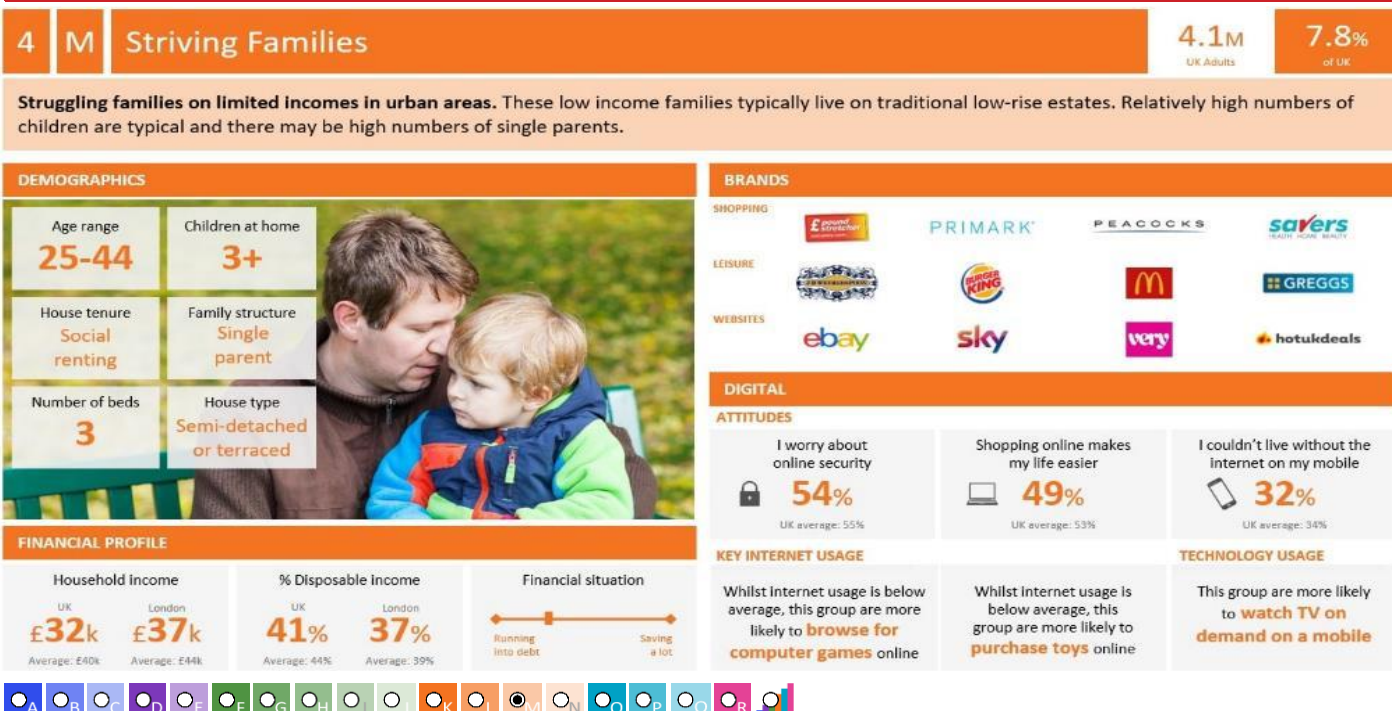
4 M Striving Families

4.1M UK Adults

7.8% of UK

**Struggling families on limited incomes in urban areas.** These low income families typically live on traditional low-rise estates. Relatively high numbers of children are typical and there may be high numbers of single parents.

DEMOGRAPHICS

Age range 25-44

Children at home 3+

House tenure Social renting

Family structure Single parent

Number of beds 3

House type Semi-detached or terraced

FINANCIAL PROFILE

Household income
UK £32k Average: £40k
London £37k Average: £44k

% Disposable income
UK 41% Average: 44%
London 37% Average: 39%

Financial situation
Running into debt
Saving a lot

BRANDS

SHOPPING
£ poundstretcher
PRIMARK
PEACOCKS
savers HEALTH HOME BEAUTY

LEISURE
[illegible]
BURGER KING
M
GREGGS

WEBSITES
ebay
sky
very
hotukdeals

DIGITAL

ATTITUDES

I worry about online security 54% UK average: 55%

Shopping online makes my life easier 49% UK average: 53%

I couldn't live without the internet on my mobile 32% UK average: 34%

KEY INTERNET USAGE

Whilst internet usage is below average, this group are more likely to browse for computer games online

Whilst internet usage is below average, this group are more likely to purchase toys online

TECHNOLOGY USAGE

This group are more likely to watch TV on demand on a mobile

A B C D E F G H I J K L M N O P Q R